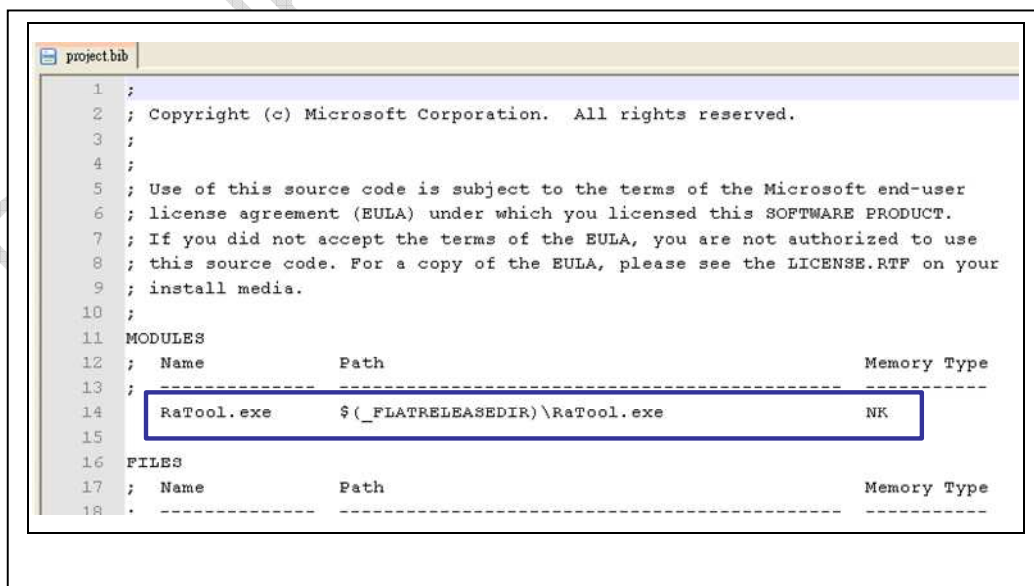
project.bib

1 ;
2 ; Copyright (c) Microsoft Corporation.  All rights reserved.
3 ;
4 ;
5 ; Use of this source code is subject to the terms of the Microsoft end-user
6 ; license agreement (EULA) under which you licensed this SOFTWARE PRODUCT.
7 ; If you did not accept the terms of the EULA, you are not authorized to use
8 ; this source code. For a copy of the EULA, please see the LICENSE.RTF on your
9 ; install media.
10 ;
11 MODULES
12 ;  Name            Path                                           Memory Type
13 ;  --------------  ---------------------------------------------  -----------
14    RaTool.exe      $(_FLATRELEASEDIR)\RaTool.exe                  NK
15
16 FILES
17 ;  Name            Path                                           Memory Type
18 ;  --------------  ---------------------------------------------  -----------